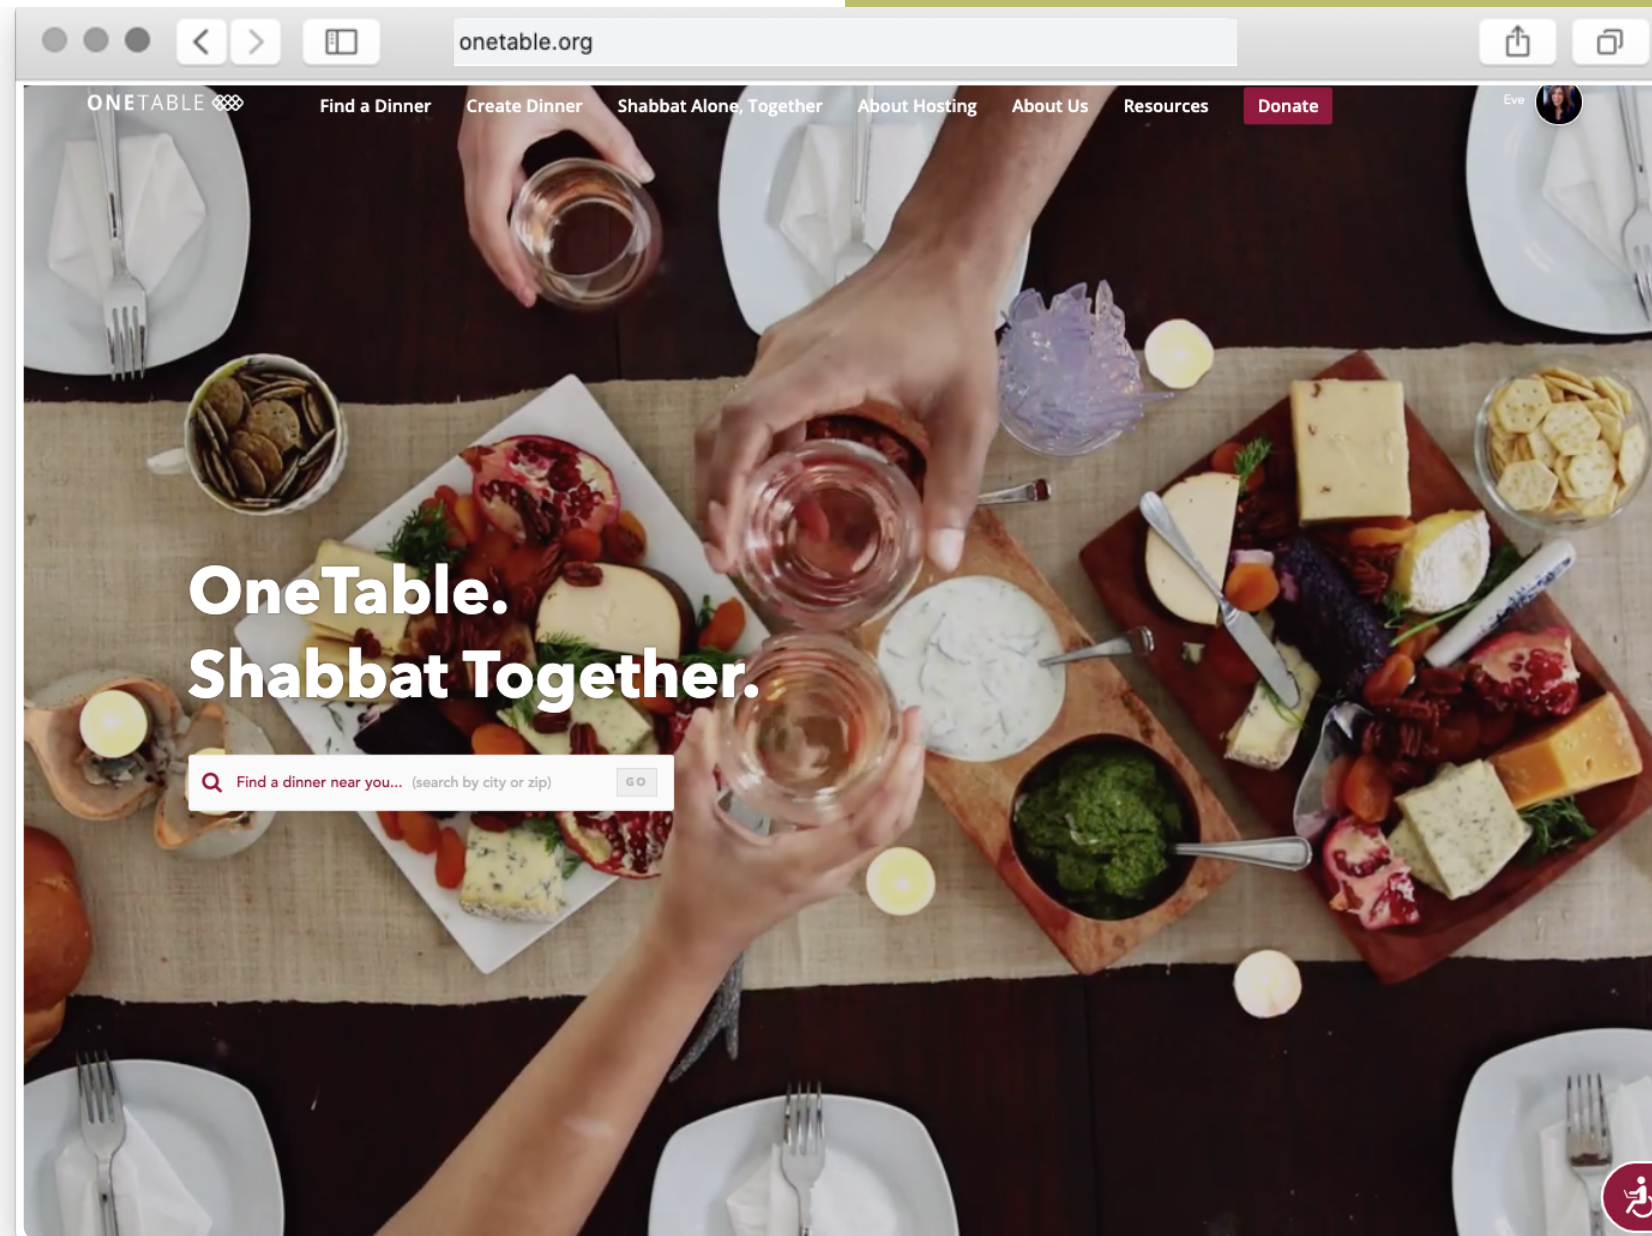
onetable.org

ONETABLE

Find a Dinner
Create Dinner
Shabbat Alone, Together
About Hosting
About Us
Resources
Donate

Eve

OneTable.
Shabbat Together.

Find a dinner near you... (search by city or zip)
GO